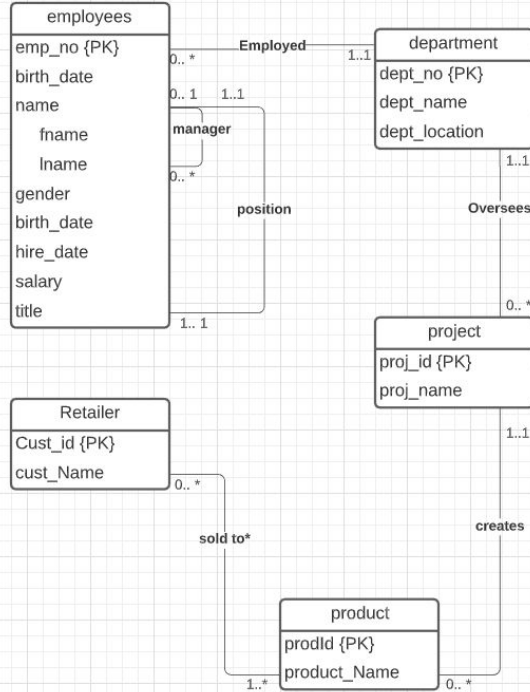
employees
emp_no {PK}
birth_date
name
fname
lname
gender
birth_date
hire_date
salary
title

0.. *
Employed
1..1

department
dept_no {PK}
dept_name
dept_location

0.. 1
1..1
manager
0.. *
position
1.. 1

1..1
Oversees
0.. *

project
proj_id {PK}
proj_name

Retailer
Cust_id {PK}
cust_Name

0.. *
sold to*
1..*

1..1
creates
0.. *

product
prodId {PK}
product_Name